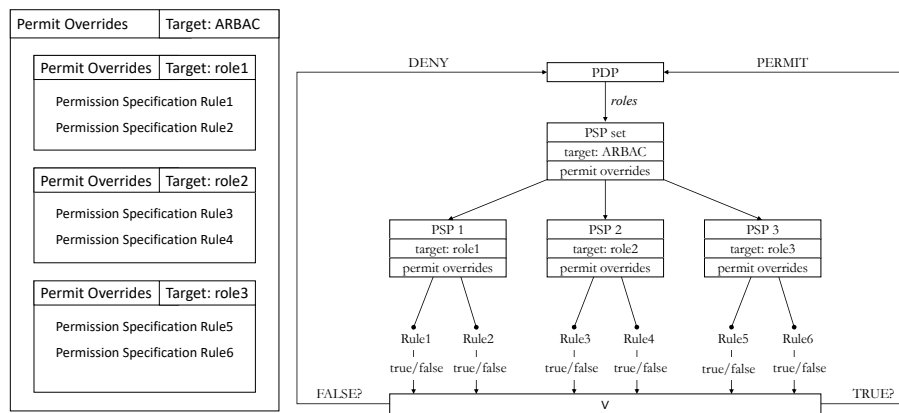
Permit Overrides | Target: ARBAC

Permit Overrides | Target: role1
Permission Specification Rule1
Permission Specification Rule2

Permit Overrides | Target: role2
Permission Specification Rule3
Permission Specification Rule4

Permit Overrides | Target: role3
Permission Specification Rule5
Permission Specification Rule6

DENY
PDP
PERMIT
roles
PSP set
target: ARBAC
permit overrides

PSP 1
target: role1
permit overrides

PSP 2
target: role2
permit overrides

PSP 3
target: role3
permit overrides

Rule1
true/false
Rule2
true/false
Rule3
true/false
Rule4
true/false
Rule5
true/false
Rule6
true/false

FALSE?
v
TRUE?